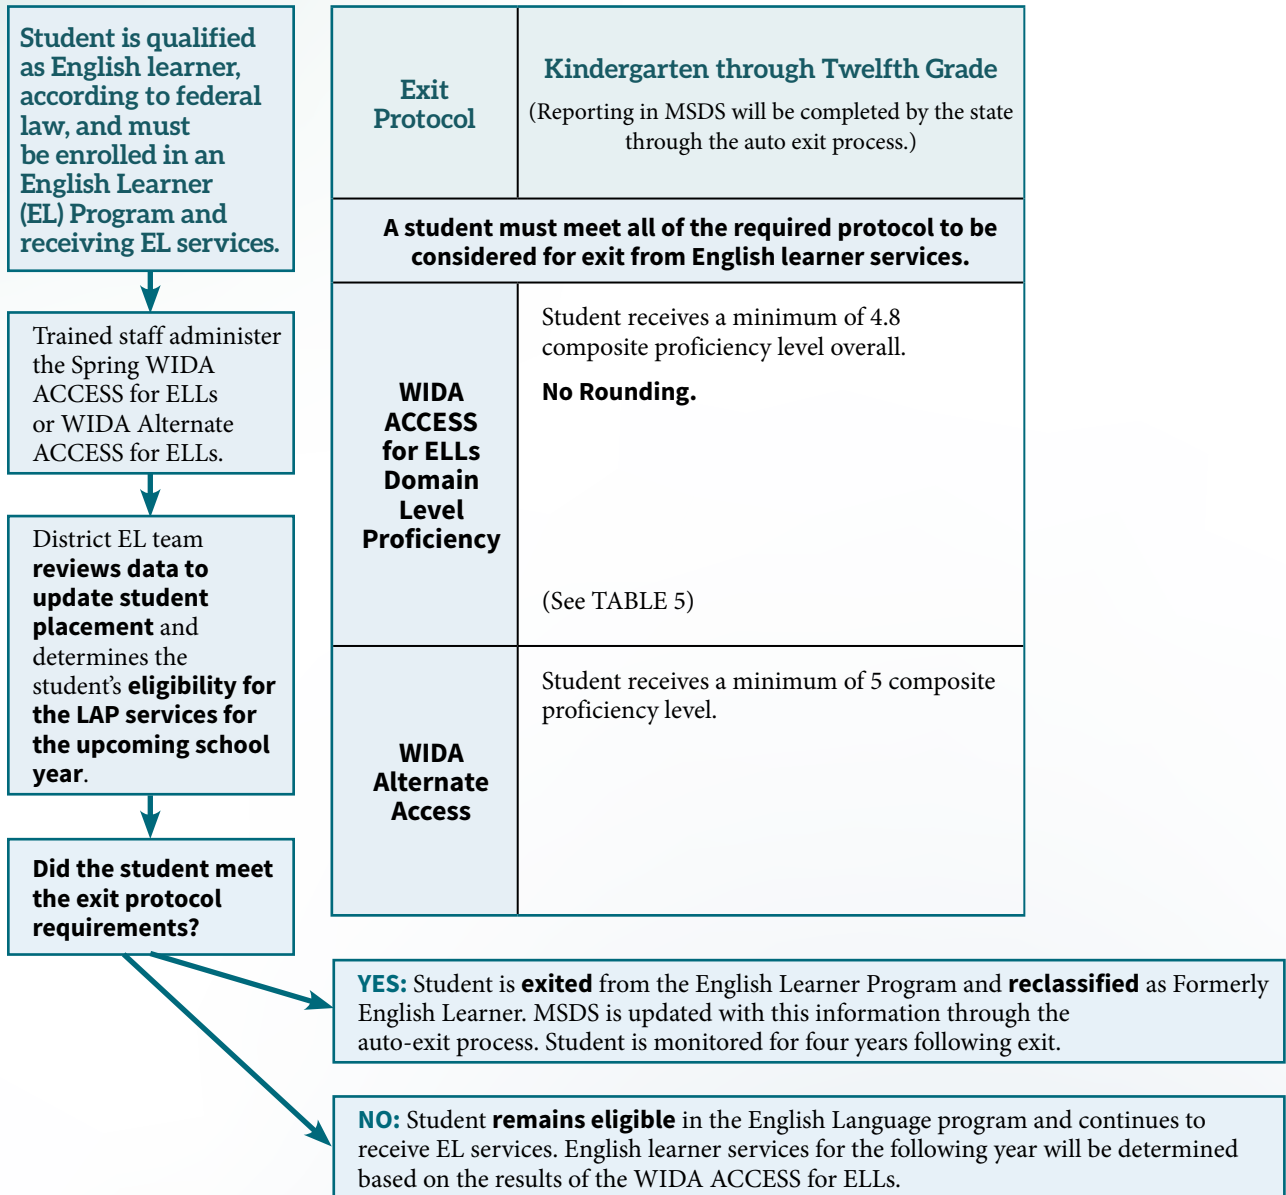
Student is qualified as English learner, according to federal law, and must be enrolled in an English Learner (EL) Program and receiving EL services.

Trained staff administer the Spring WIDA ACCESS for ELLs or WIDA Alternate ACCESS for ELLs.

District EL team **reviews data to update student placement** and determines the student's **eligibility for the LAP services for the upcoming school year**.

**Did the student meet the exit protocol requirements?**

| Exit Protocol | Kindergarten through Twelfth Grade (Reporting in MSDS will be completed by the state through the auto exit process.) |
|---|---|
| A student must meet all of the required protocol to be considered for exit from English learner services. | |
| WIDA ACCESS for ELLs Domain Level Proficiency | Student receives a minimum of 4.8 composite proficiency level overall. **No Rounding.** (See TABLE 5) |
| WIDA Alternate Access | Student receives a minimum of 5 composite proficiency level. |

**YES:** Student is **exited** from the English Learner Program and **reclassified** as Formerly English Learner. MSDS is updated with this information through the auto-exit process. Student is monitored for four years following exit.

**NO:** Student **remains eligible** in the English Language program and continues to receive EL services. English learner services for the following year will be determined based on the results of the WIDA ACCESS for ELLs.